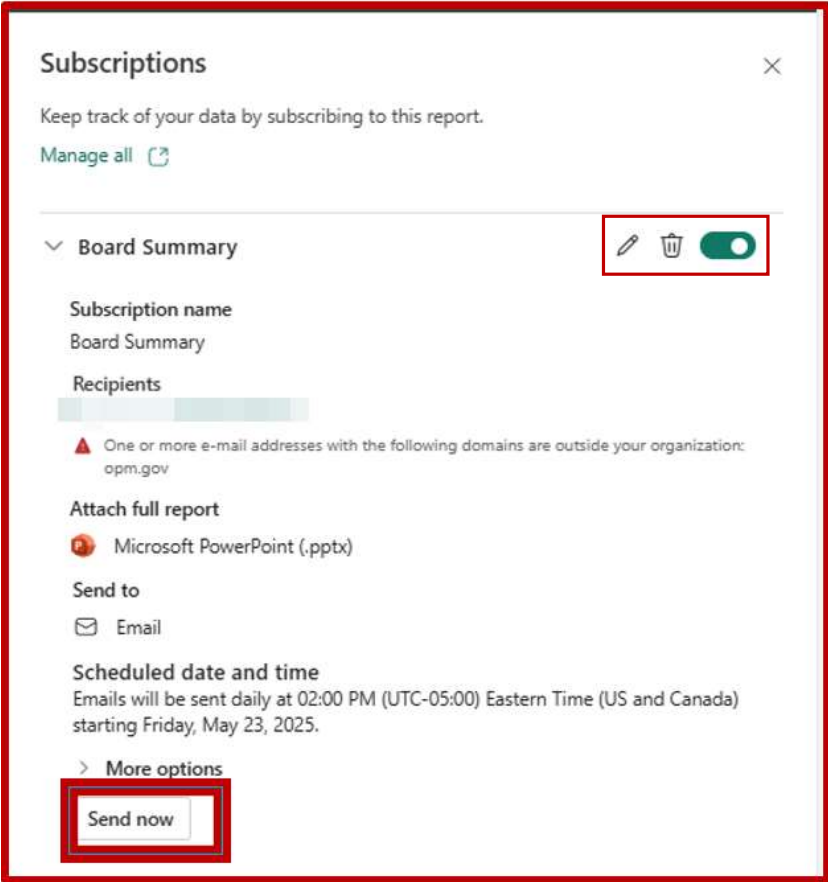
Subscriptions

Keep track of your data by subscribing to this report.

Manage all

Board Summary

Subscription name
Board Summary

Recipients

One or more e-mail addresses with the following domains are outside your organization: opm.gov

Attach full report
Microsoft PowerPoint (.pptx)

Send to
Email

Scheduled date and time
Emails will be sent daily at 02:00 PM (UTC-05:00) Eastern Time (US and Canada) starting Friday, May 23, 2025.

More options

Send now